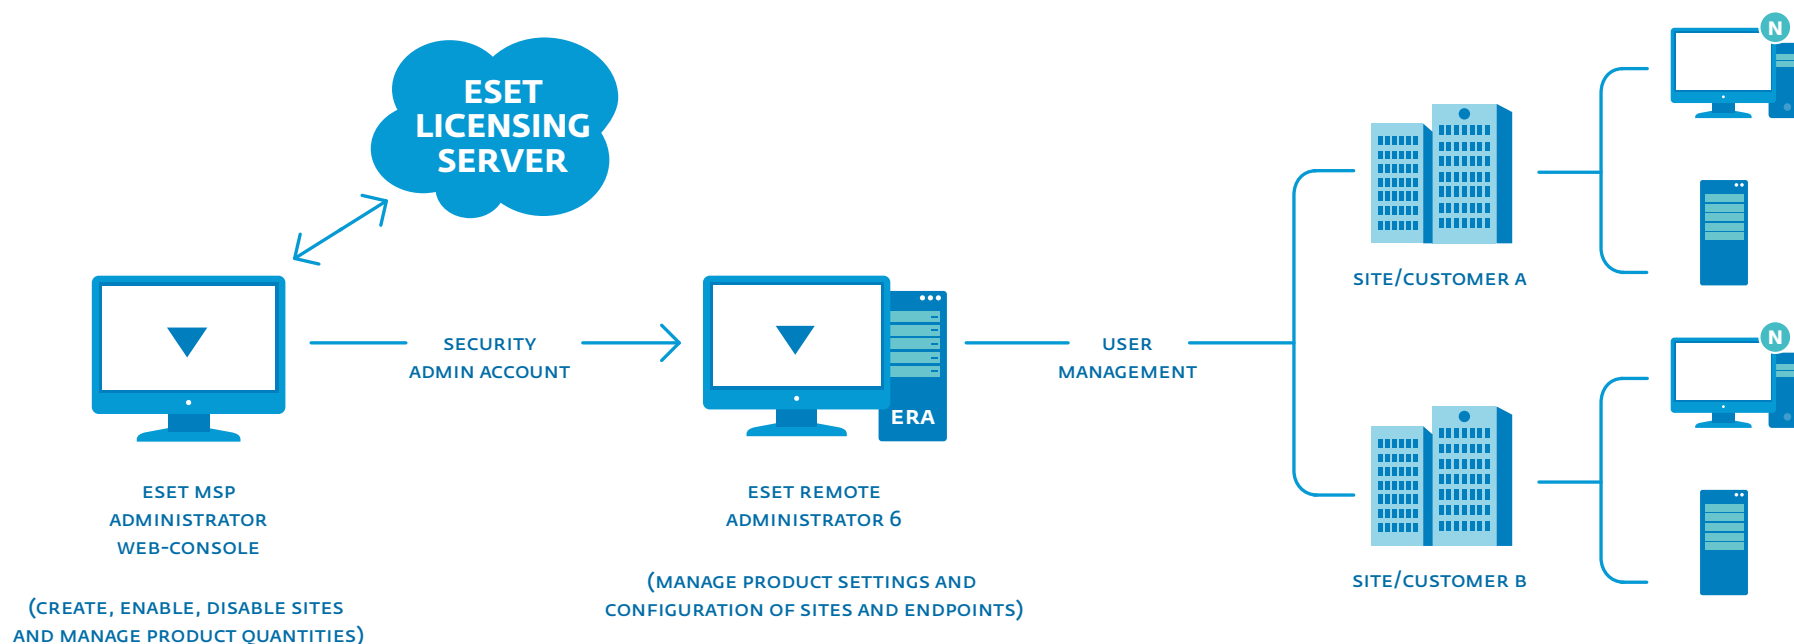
ESET LICENSING SERVER

ESET MSP ADMINISTRATOR WEB-CONSOLE

(CREATE, ENABLE, DISABLE SITES AND MANAGE PRODUCT QUANTITIES)

SECURITY ADMIN ACCOUNT

ERA

ESET REMOTE ADMINISTRATOR 6

(MANAGE PRODUCT SETTINGS AND CONFIGURATION OF SITES AND ENDPOINTS)

USER MANAGEMENT

SITE/CUSTOMER A

SITE/CUSTOMER B

N

N